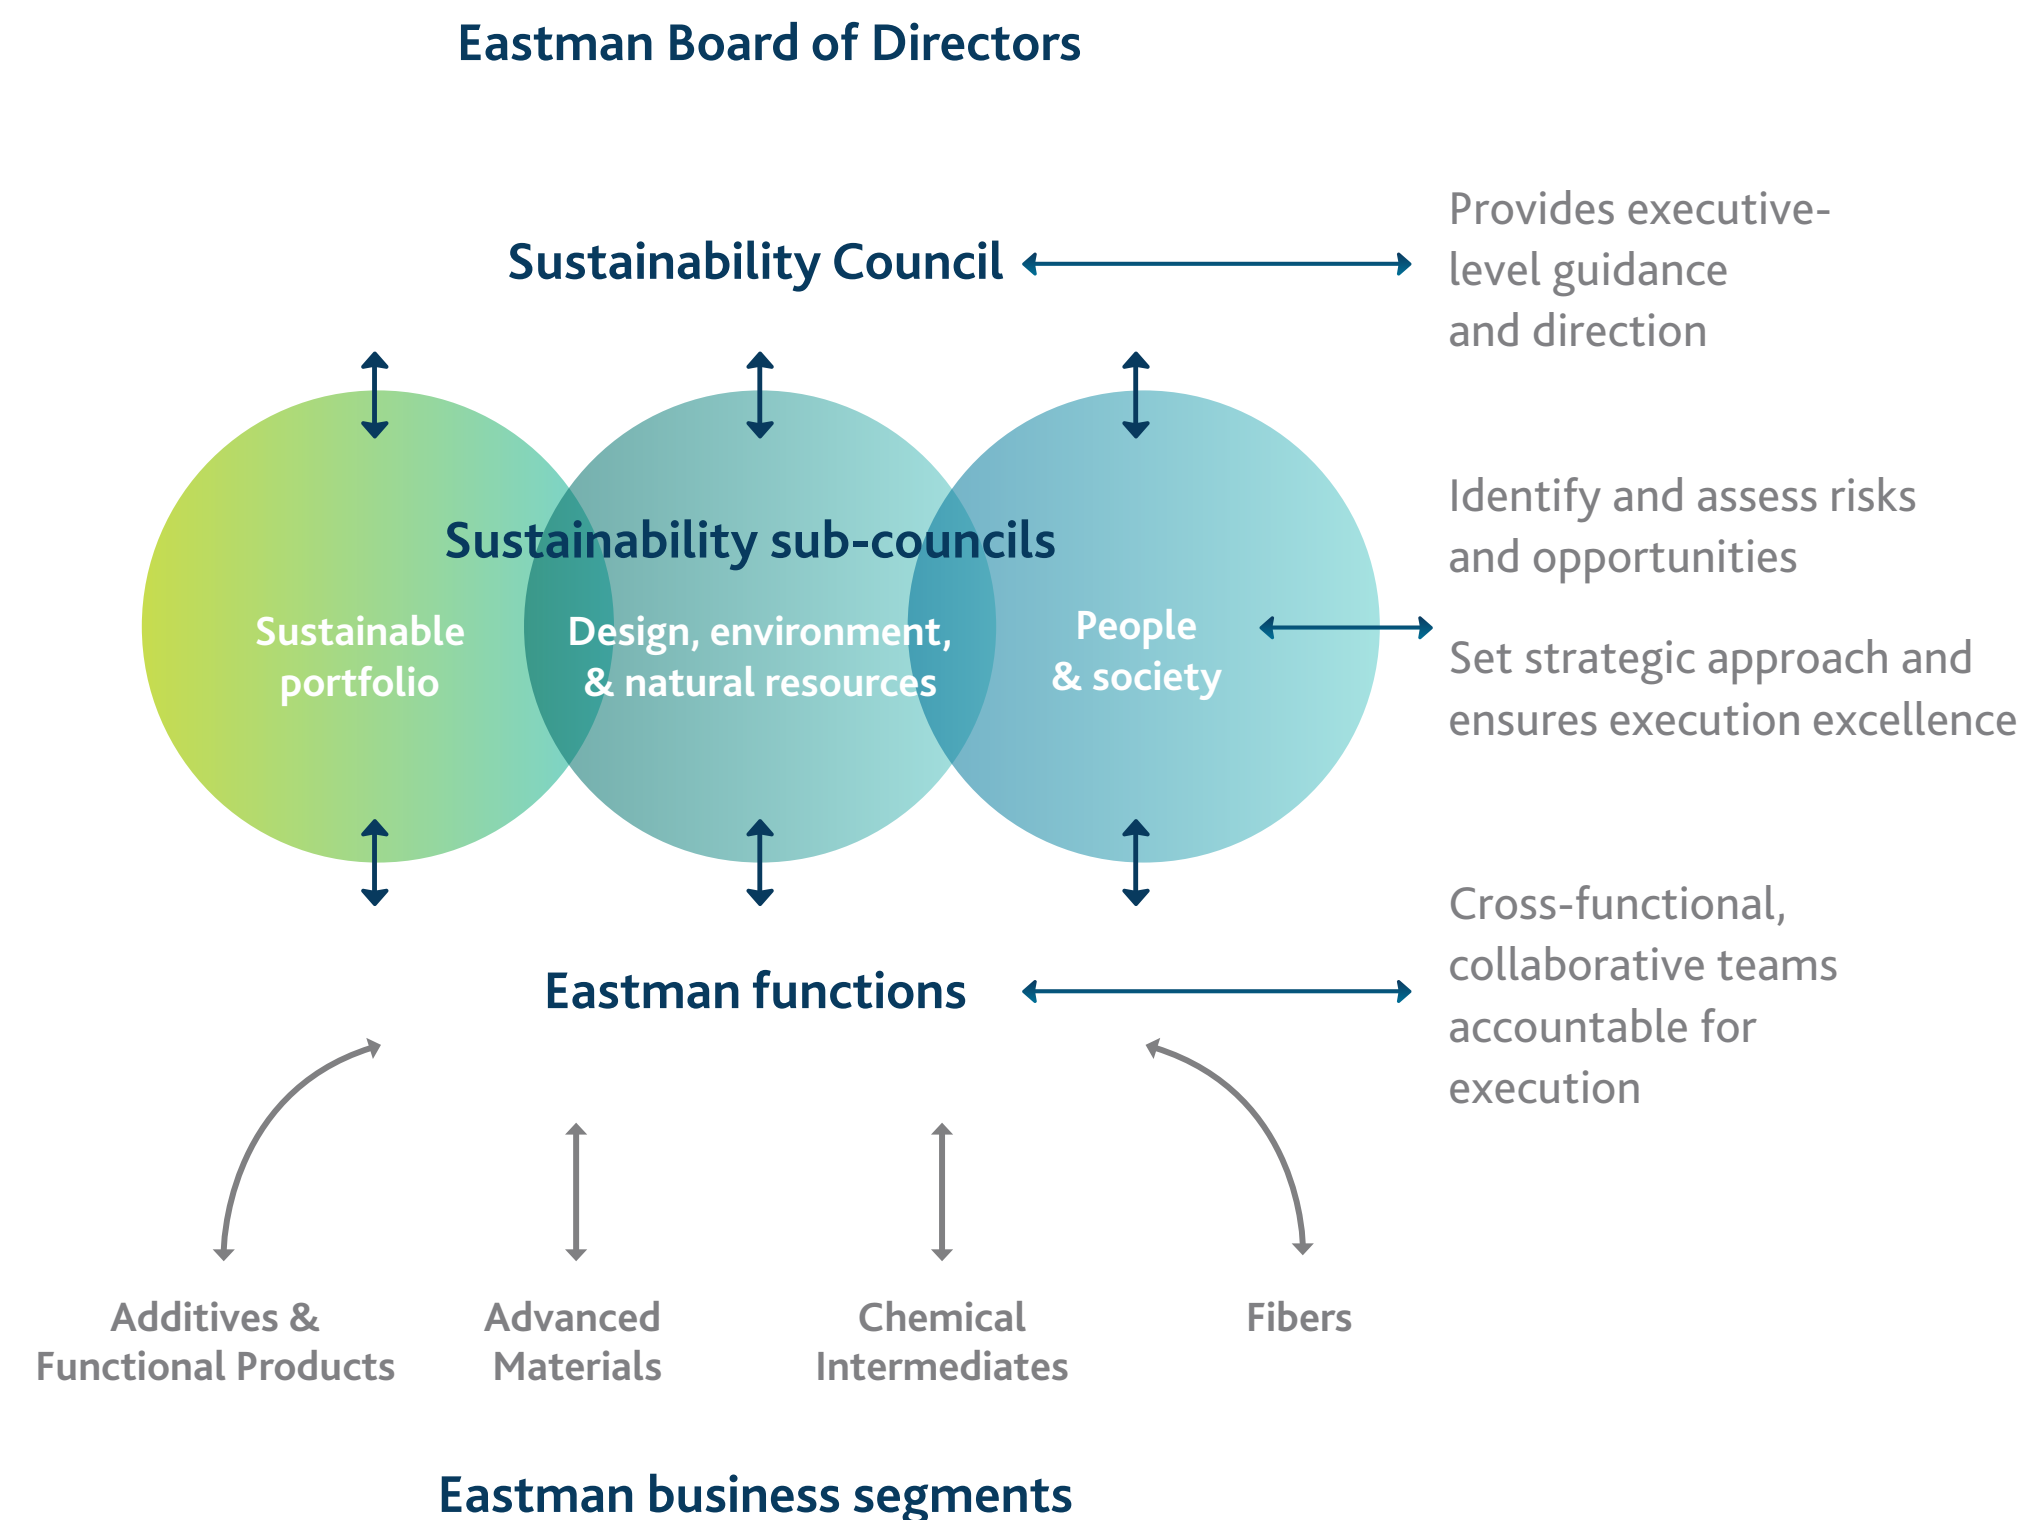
Eastman Board of Directors

Sustainability Council

Provides executive-level guidance and direction

Sustainability sub-councils

Sustainable portfolio

Design, environment, & natural resources

People & society

Identify and assess risks and opportunities

Set strategic approach and ensures execution excellence

Eastman functions

Cross-functional, collaborative teams accountable for execution

Additives & Functional Products

Advanced Materials

Chemical Intermediates

Fibers

Eastman business segments